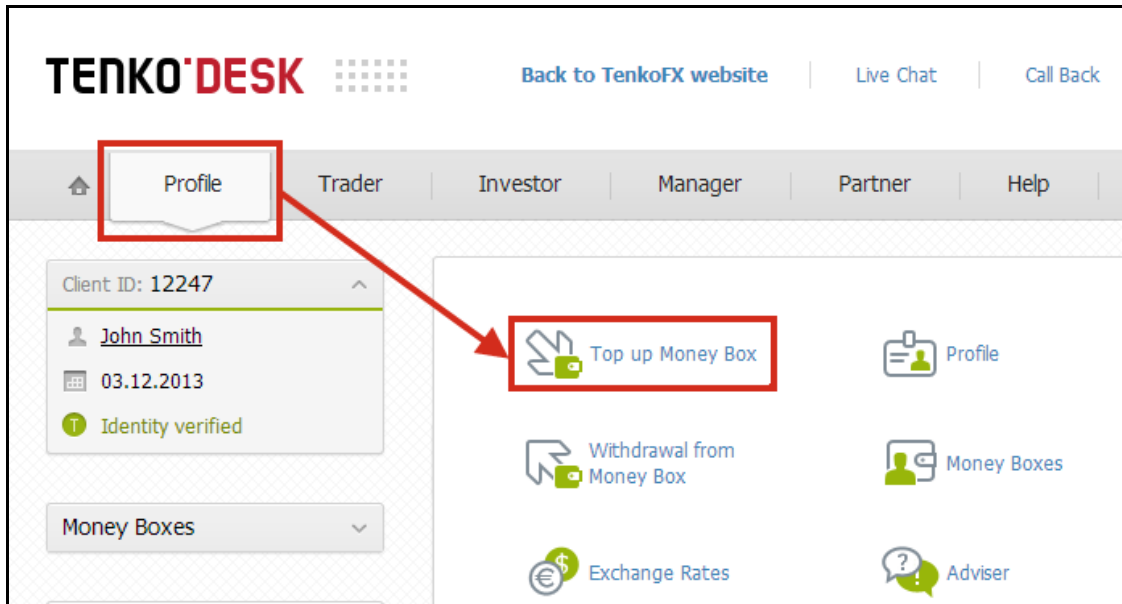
TENKO'DESK

Back to TenkoFX website | Live Chat | Call Back

Profile | Trader | Investor | Manager | Partner | Help

Client ID: 12247

John Smith

03.12.2013

Identity verified

Money Boxes

Top up Money Box

Profile

Withdrawal from Money Box

Money Boxes

Exchange Rates

Adviser